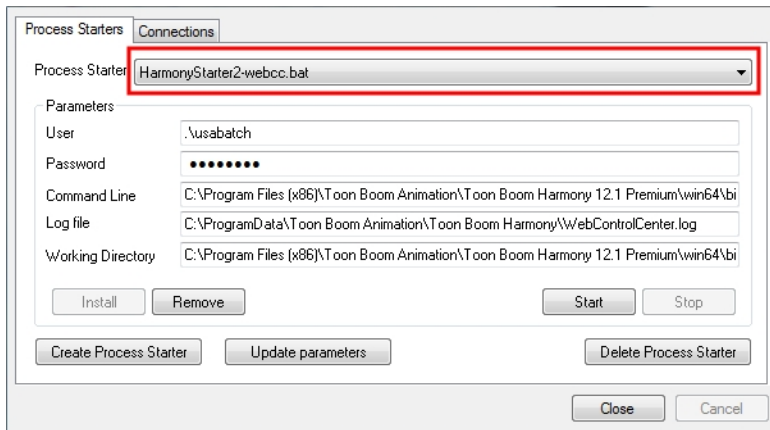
Process Starters Connections

Process Starter HarmonyStarter2-webcc.bat

Parameters

User .\usabatch

Password ●●●●●●●●●

Command Line C:\Program Files (x86)\Toon Boom Animation\Toon Boom Harmony 12.1 Premium\win64\bi

Log file C:\ProgramData\Toon Boom Animation\Toon Boom Harmony\WebControlCenter.log

Working Directory C:\Program Files (x86)\Toon Boom Animation\Toon Boom Harmony 12.1 Premium\win64\bi

Install Remove Start Stop

Create Process Starter Update parameters Delete Process Starter

Close Cancel